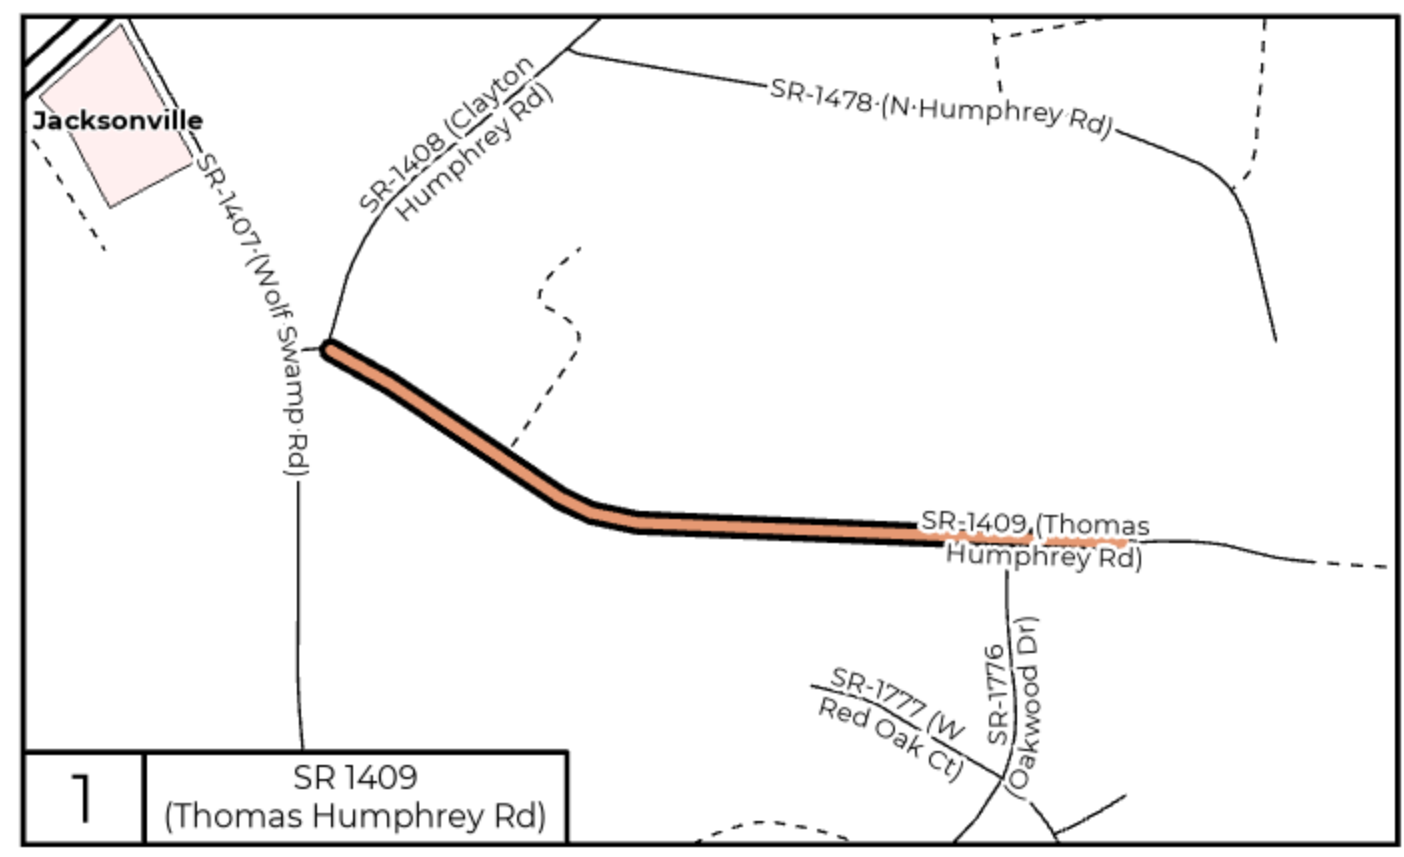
Jacksonville

SR-1407 (Wolf Swamp Rd)

SR-1408 (Clayton Humphrey Rd)

SR-1478 (N Humphrey Rd)

SR-1409 (Thomas Humphrey Rd)

SR-1776 (Oakwood Dr)

SR-1777 (W Red Oak Ct)

| 1 | SR 1409 (Thomas Humphrey Rd) |
|---|---|